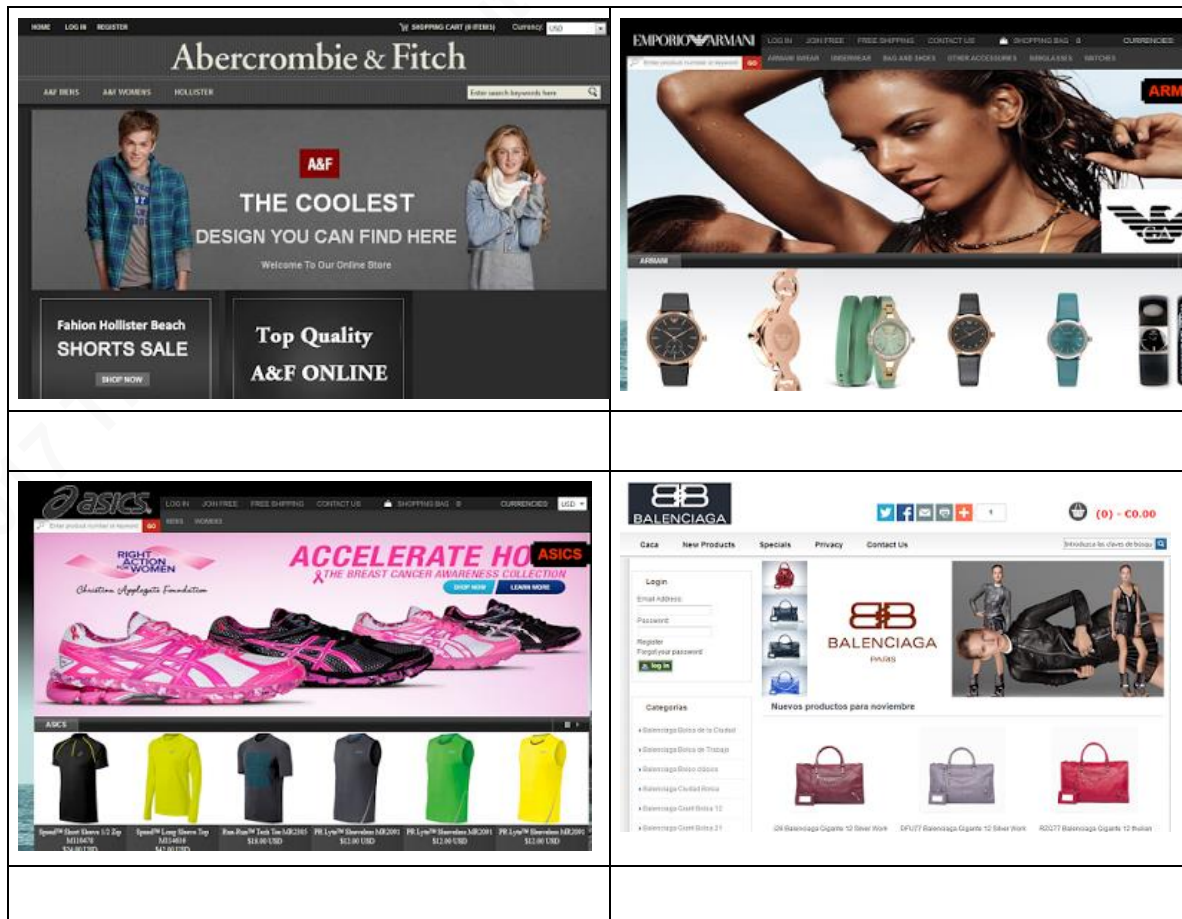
HOME LOG IN REGISTER

SHOPPING CART (0 ITEMS) Currency: USD

Abercrombie & Fitch

A&F MENS A&F WOMENS HOLLISTER

Enter search keywords here

A&F

THE COOLEST

DESIGN YOU CAN FIND HERE

Welcome To Our Online Store

Fahion Hollister Beach

SHORTS SALE

SHOP NOW

Top Quality

A&F ONLINE

EMPORIO ARMANI LOG IN JOIN FREE FREE SHIPPING CONTACT US SHOPPING BAG 0 CURRENCIES

Enter product number or keyword GO ARMANI WEAR UNDERWEAR BAGS AND SHOES OTHER ACCESSORIES SUNGLASSES WATCHES

ARM

ARMANI

asics LOG IN JOIN FREE FREE SHIPPING CONTACT US SHOPPING BAG 0 CURRENCIES USD

Enter product number or keyword GO MENS WOMENS

RIGHT ACTION FOR WOMEN

Christine Applegate Foundation

ACCELERATE HO

ASICS

THE BREAST CANCER AWARENESS COLLECTION

SHOP NOW LEARN MORE

ASICS

Speed™ Short Sleeve 1/2 Zip MI10470 $56.00 USD

Speed™ Long Sleeve Top MI10410 $42.00 USD

Run-Run™ Tech Tee MR2005 $18.00 USD

PR Lyte™ Sleeveless MR2091 $12.00 USD

PR Lyte™ Sleeveless MR2091 $12.00 USD

PR Lyte™ Sleeveless MR2091 $12.00 USD

BALENCIAGA

(0) - €0.00

Caca New Products Specials Privacy Contact Us

Introduzca las claves de búsqu

Login

Email Address

Password

Register

Forgot your password

log in

BALENCIAGA

PARIS

Categorias

Balenciaga Bolso de la Ciudad

Balenciaga Bolso de Trabajo

Balenciaga Bolso clásico

Balenciaga Ciudad Bolsa

Balenciaga Cosit Bolsa 12

Balenciaga Cosit Bolsa 21

Nuevos productos para noviembre

I26 Balenciaga Gigante 12 Silver Work

DFU77 Balenciaga Gigante 12 Silver Work

R2077 Balenciaga Gigante 12 Italian